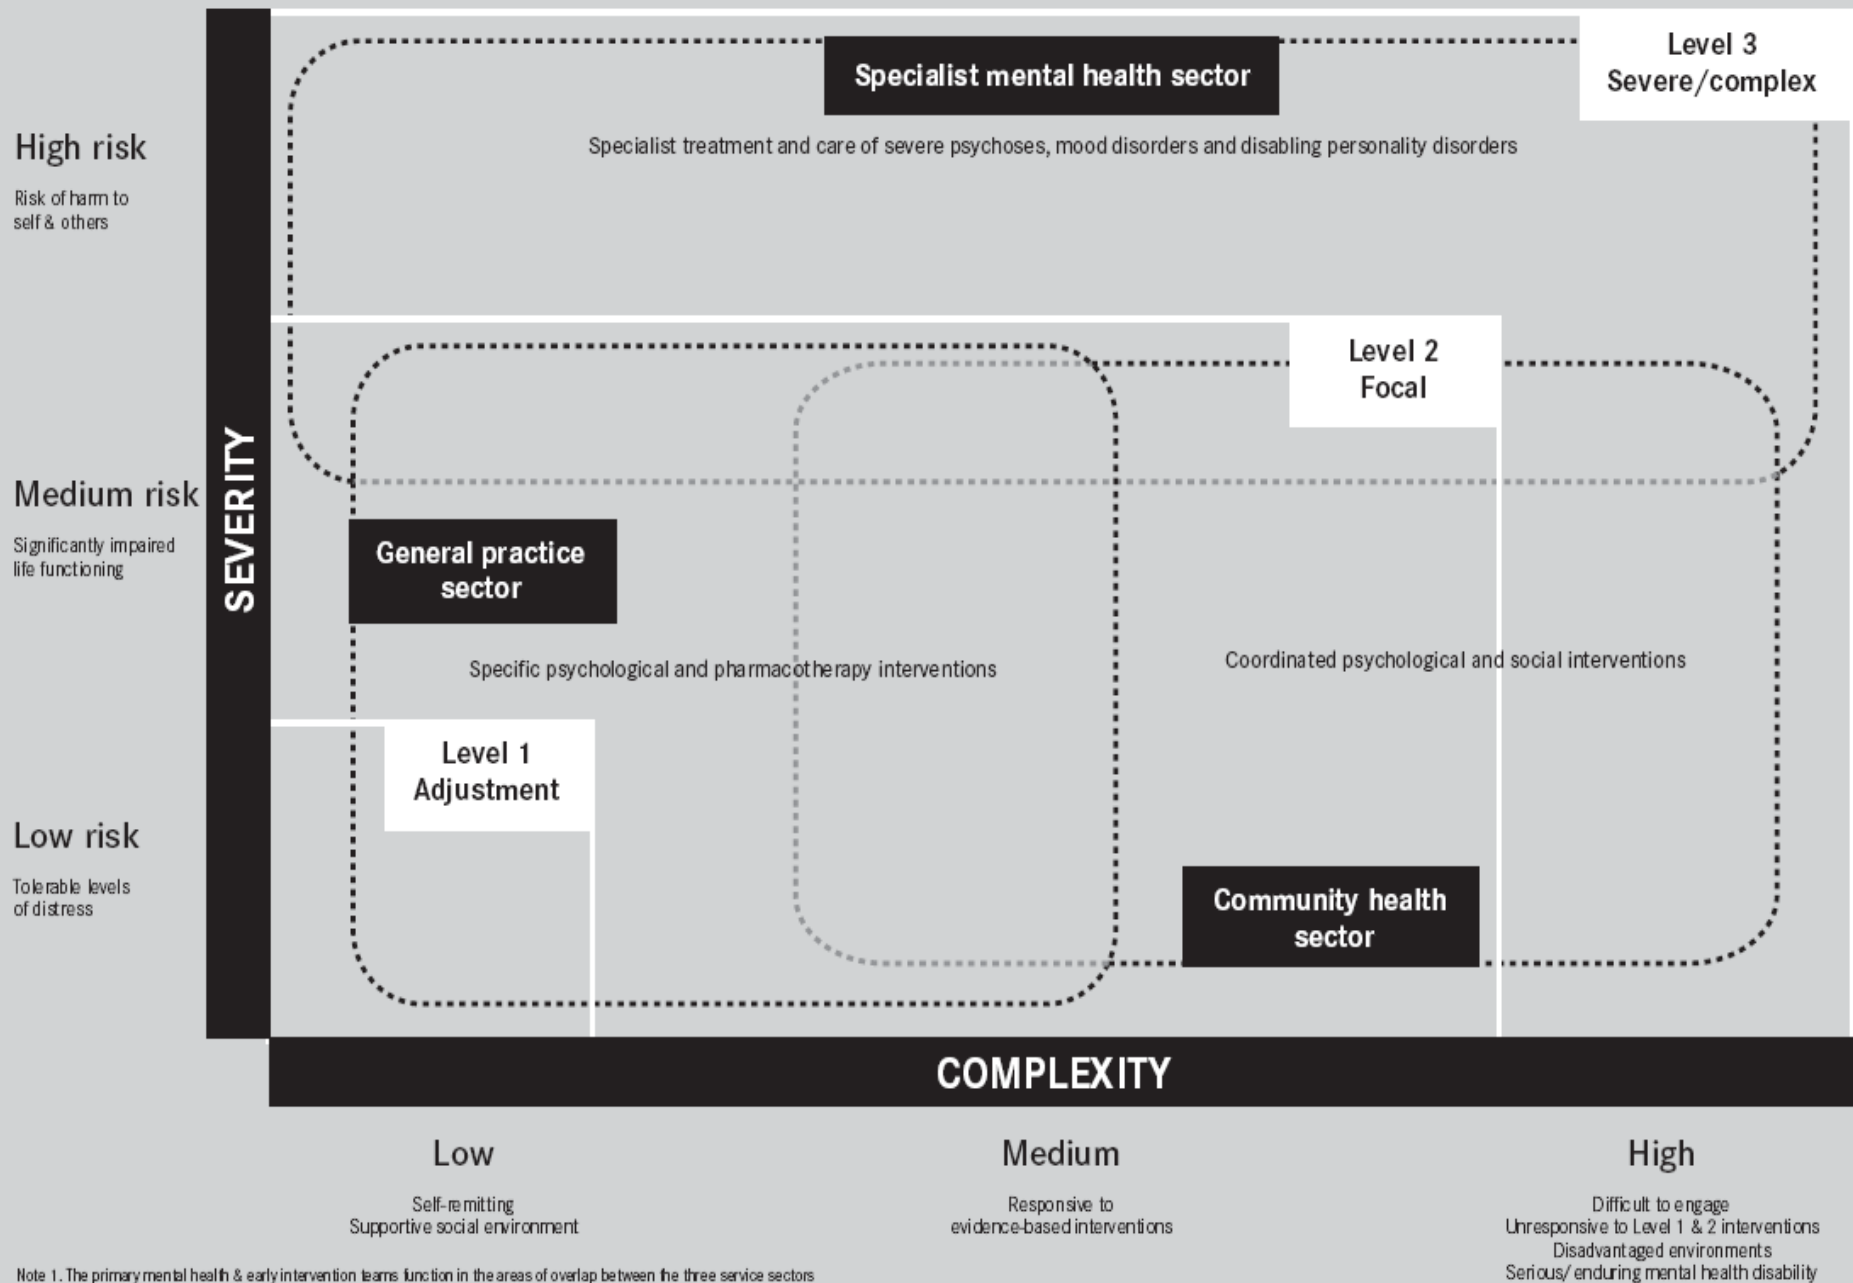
Specialist mental health sector

Level 3
Severe/complex

High risk

Risk of harm to self & others

Specialist treatment and care of severe psychoses, mood disorders and disabling personality disorders

Level 2
Focal

SEVERITY

Medium risk

Significantly impaired life functioning

General practice sector

Specific psychological and pharmacotherapy interventions

Coordinated psychological and social interventions

Level 1
Adjustment

Low risk

Tolerable levels of distress

Community health sector

COMPLEXITY

Low

Self-remitting
Supportive social environment

Medium

Responsive to evidence-based interventions

High

Difficult to engage
Unresponsive to Level 1 & 2 interventions
Disadvantaged environments
Serious/ enduring mental health disability

Note 1. The primary mental health & early intervention teams function in the areas of overlap between the three service sectors